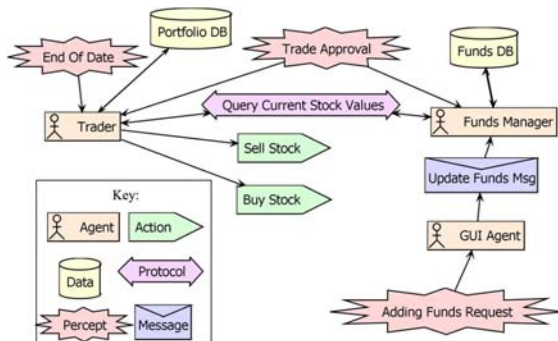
Portfolio DB

End Of Date

Trade Approval

Funds DB

Trader

Query Current Stock Values

Funds Manager

Sell Stock

Buy Stock

Update Funds Msg

Key:

Agent

Action

Data

Protocol

Percept

Message

GUI Agent

Adding Funds Request